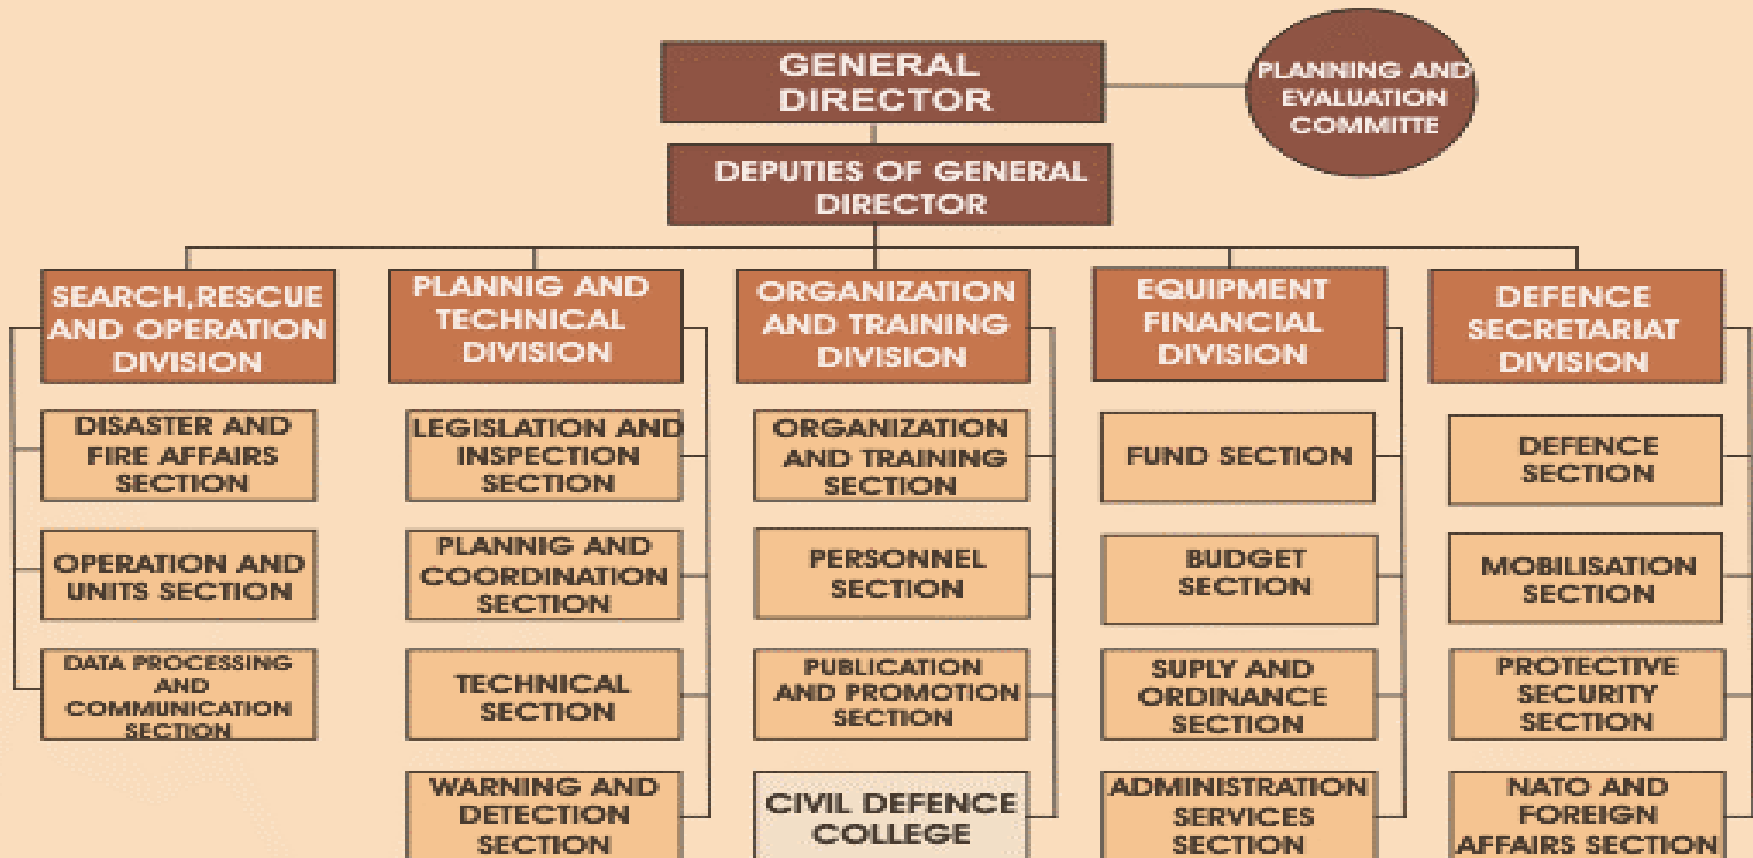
GENERAL DIRECTOR

PLANNING AND EVALUATION COMMITTE

DEPUTIES OF GENERAL DIRECTOR

SEARCH, RESCUE AND OPERATION DIVISION

DISASTER AND FIRE AFFAIRS SECTION

OPERATION AND UNITS SECTION

DATA PROCESSING AND COMMUNICATION SECTION

PLANNIG AND TECHNICAL DIVISION

LEGISLATION AND INSPECTION SECTION

PLANNIG AND COORDINATION SECTION

TECHNICAL SECTION

WARNING AND DETECTION SECTION

ORGANIZATION AND TRAINING DIVISION

ORGANIZATION AND TRAINING SECTION

PERSONNEL SECTION

PUBLICATION AND PROMOTION SECTION

CIVIL DEFENCE COLLEGE

EQUIPMENT FINANCIAL DIVISION

FUND SECTION

BUDGET SECTION

SUPLY AND ORDINANCE SECTION

ADMINISTRATION SERVICES SECTION

DEFENCE SECRETARIAT DIVISION

DEFENCE SECTION

MOBILISATION SECTION

PROTECTIVE SECURITY SECTION

NATO AND FOREIGN AFFAIRS SECTION